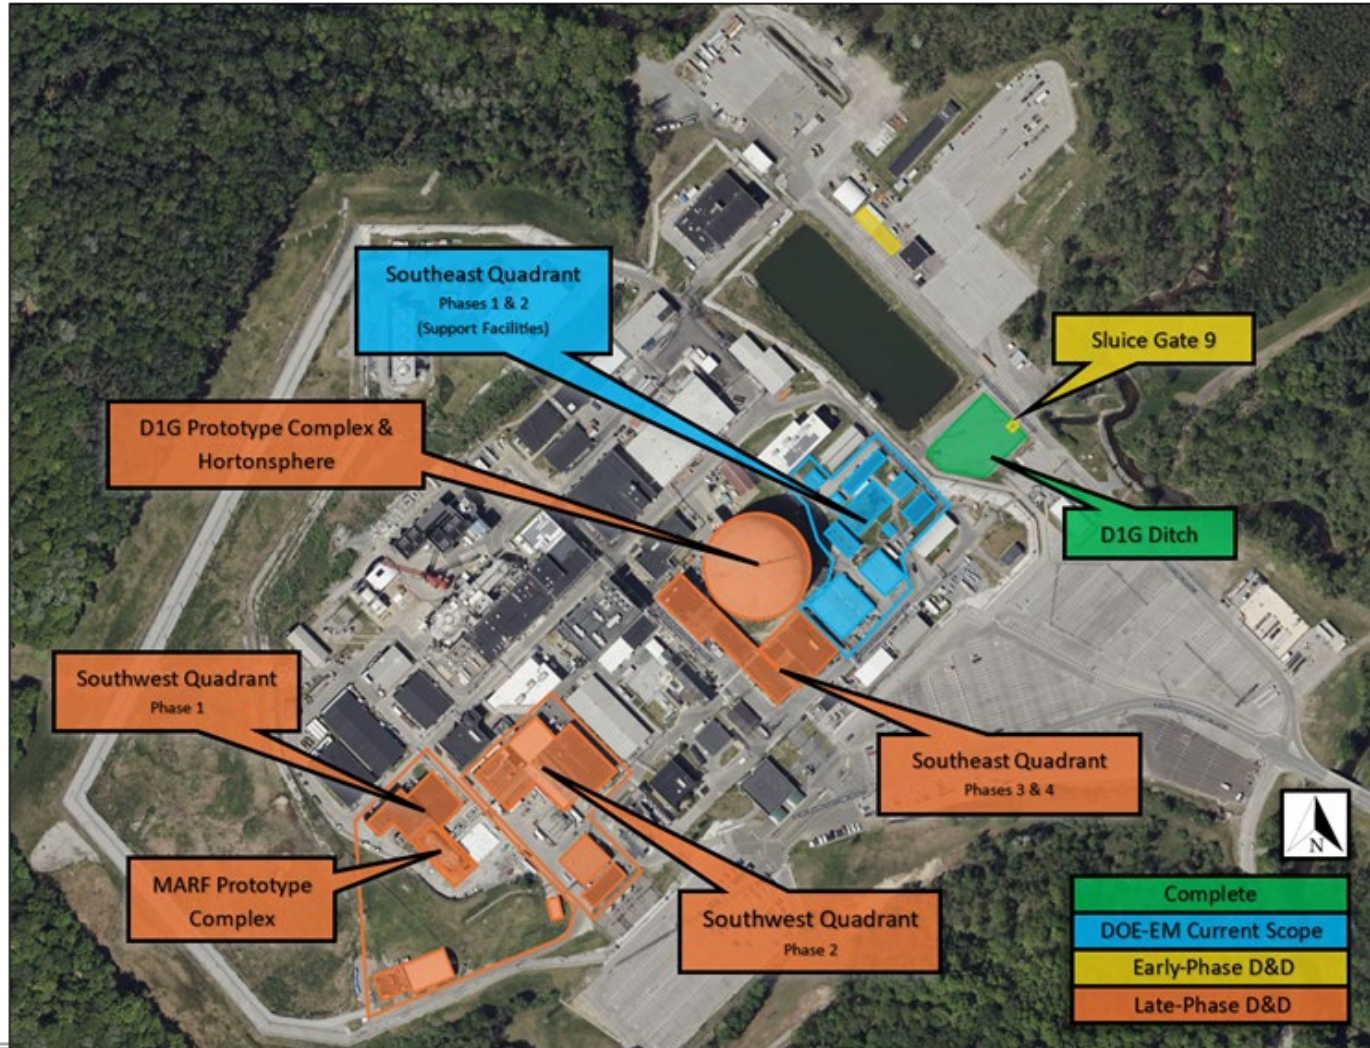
Southeast Quadrant
Phases 1 & 2
(Support Facilities)

Sluice Gate 9

D1G Prototype Complex & Hortonsphere

D1G Ditch

Southwest Quadrant
Phase 1

Southeast Quadrant
Phases 3 & 4

MARF Prototype Complex

Southwest Quadrant
Phase 2

N

| Complete |
|---|
| DOE-EM Current Scope |
| Early-Phase D&D |
| Late-Phase D&D |